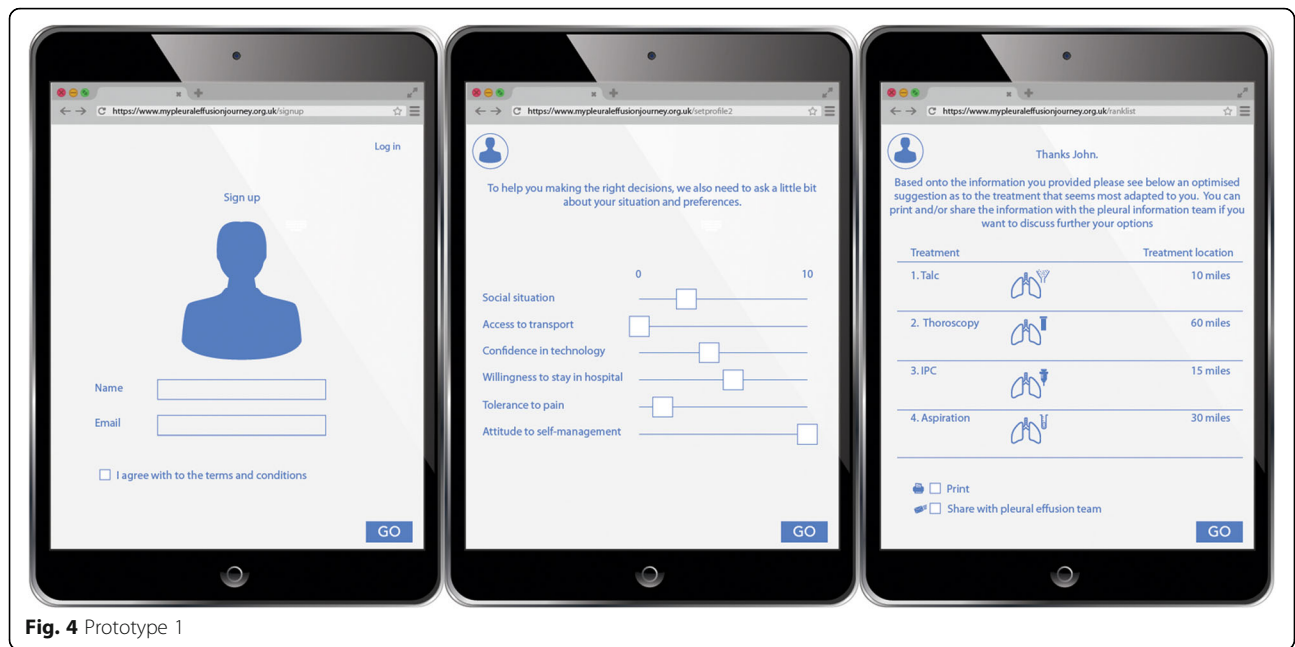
https://www.mypleuraleffusionjourney.org.uk/signup

Log in

Sign up

Name

Email

I agree with to the terms and conditions

GO

https://www.mypleuraleffusionjourney.org.uk/setprofile2

To help you making the right decisions, we also need to ask a little bit about your situation and preferences.

0 10

Social situation

Access to transport

Confidence in technology

Willingness to stay in hospital

Tolerance to pain

Attitude to self-management

GO

https://www.mypleuraleffusionjourney.org.uk/ranklist

Thanks John.

Based onto the information you provided please see below an optimised suggestion as to the treatment that seems most adapted to you. You can print and/or share the information with the pleural information team if you want to discuss further your options

| Treatment | Treatment location |
|---|---|
| 1. Talc | 10 miles |
| 2. Thoroscopy | 60 miles |
| 3. IPC | 15 miles |
| 4. Aspiration | 30 miles |

Print

Share with pleural effusion team

GO

**Fig. 4** Prototype 1